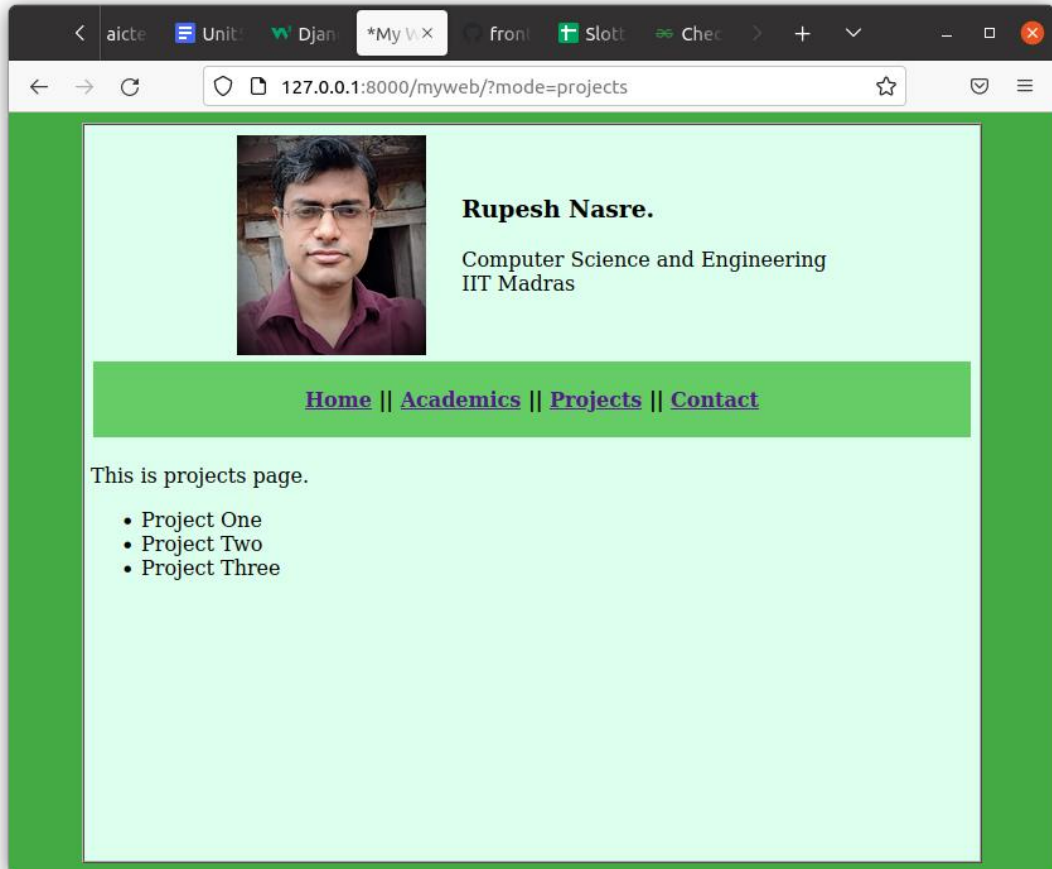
aicte Unit Djan *My W × front Slott Chec

127.0.0.1:8000/myweb/?mode=projects

**Rupesh Nasre.**

Computer Science and Engineering
IIT Madras

Home || Academics || Projects || Contact

This is projects page.

- Project One
- Project Two
- Project Three